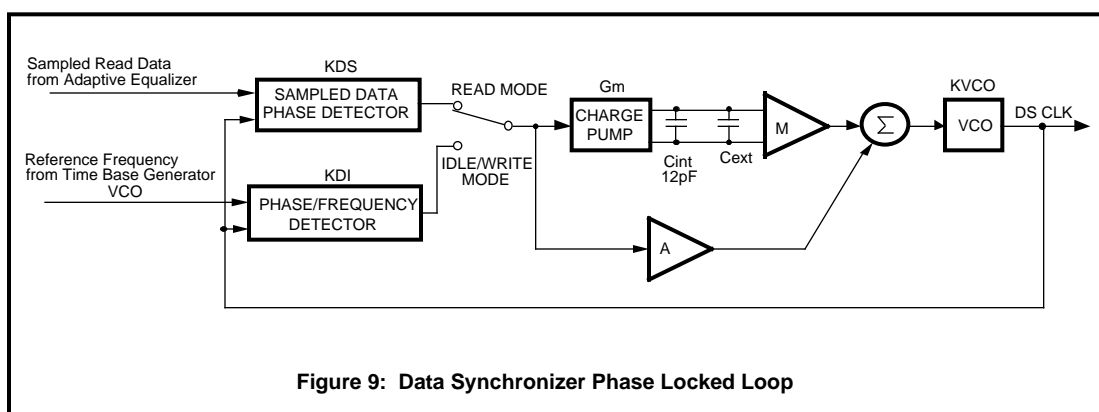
Sampled Read Data from Adaptive Equalizer

KDS

SAMPLED DATA PHASE DETECTOR

READ MODE

Gm

CHARGE PUMP

Cint 12pF

Cext

M

$\Sigma$

KVCO

VCO

DS CLK

Reference Frequency from Time Base Generator VCO

KDI

PHASE/FREQUENCY DETECTOR

IDLE/WRITE MODE

A

Figure 9: Data Synchronizer Phase Locked Loop